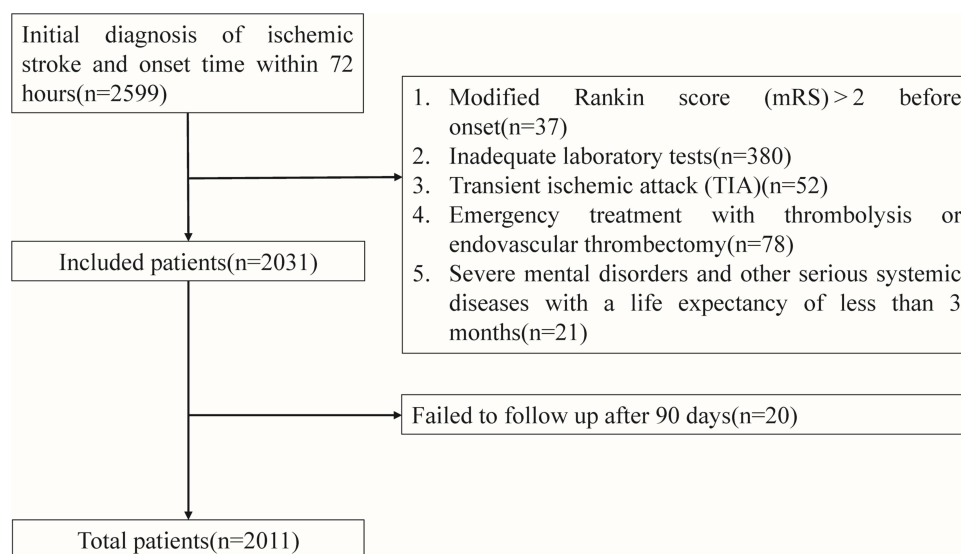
Initial diagnosis of ischemic stroke and onset time within 72 hours(n=2599)

1. Modified Rankin score (mRS) > 2 before onset(n=37)
2. Inadequate laboratory tests(n=380)
3. Transient ischemic attack (TIA)(n=52)
4. Emergency treatment with thrombolysis or endovascular thrombectomy(n=78)
5. Severe mental disorders and other serious systemic diseases with a life expectancy of less than 3 months(n=21)

Included patients(n=2031)

Failed to follow up after 90 days(n=20)

Total patients(n=2011)